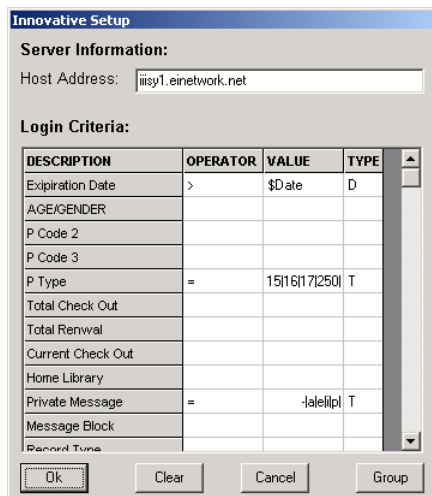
Innovative Setup

Server Information:

Host Address: iiisy1.einetwork.net

Login Criteria:

| DESCRIPTION | OPERATOR | VALUE | TYPE |
|---|---|---|---|
| Expiration Date | > | $Date | D |
| AGE/GENDER | | | |
| P Code 2 | | | |
| P Code 3 | | | |
| P Type | = | 15\|16\|17\|250\| | T |
| Total Check Out | | | |
| Total Renwal | | | |
| Current Check Out | | | |
| Home Library | | | |
| Private Message | = | -\|a\|e\|i\|p\| | T |
| Message Block | | | |
| Record Type | | | |

Ok Clear Cancel Group